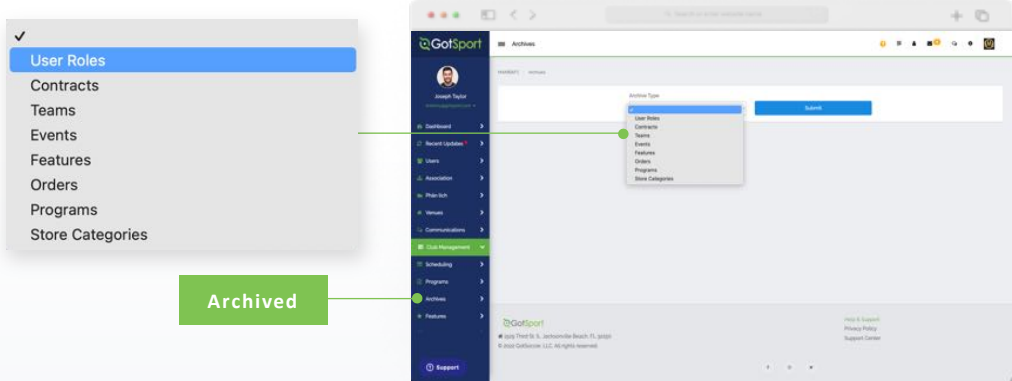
✓
User Roles
Contracts
Teams
Events
Features
Orders
Programs
Store Categories

Archived

GotSport
Archives
Joseph Taylor
Dashboard
Recent Updates
Users
Association
Phân lịch
Venues
Communications
Club Management
Scheduling
Programs
Archives
Features
Support
Archive Type
✓
User Roles
Contracts
Teams
Events
Features
Orders
Programs
Store Categories
Submit
GotSport
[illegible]
© 2022 GotSoccer, LLC. All rights reserved.
Help & Support
Privacy Policy
Support Center